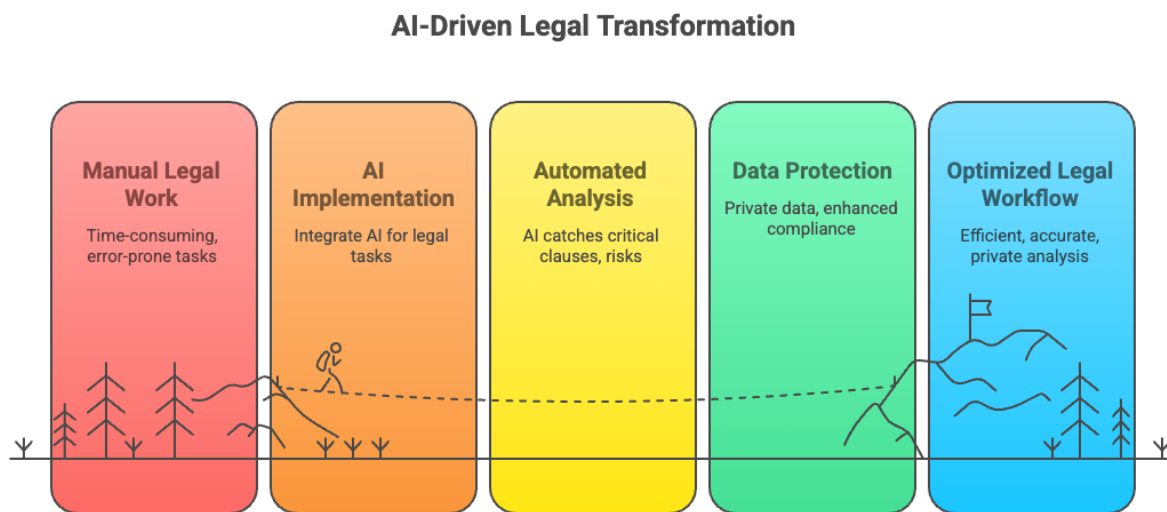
AI-Driven Legal Transformation

Manual Legal Work

Time-consuming, error-prone tasks

AI Implementation

Integrate AI for legal tasks

Automated Analysis

AI catches critical clauses, risks

Data Protection

Private data, enhanced compliance

Optimized Legal Workflow

Efficient, accurate, private analysis